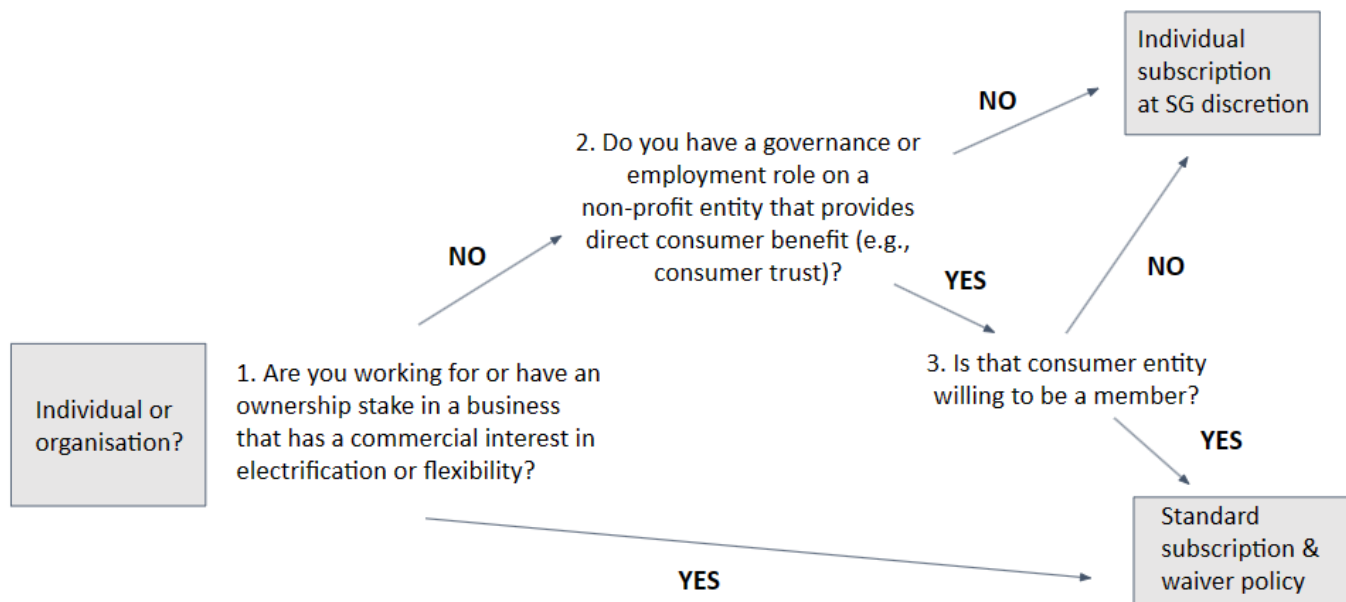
Individual or organisation?

1. Are you working for or have an ownership stake in a business that has a commercial interest in electrification or flexibility?

NO

2. Do you have a governance or employment role on a non-profit entity that provides direct consumer benefit (e.g., consumer trust)?

NO

Individual subscription at SG discretion

YES

3. Is that consumer entity willing to be a member?

NO

YES

YES

Standard subscription & waiver policy